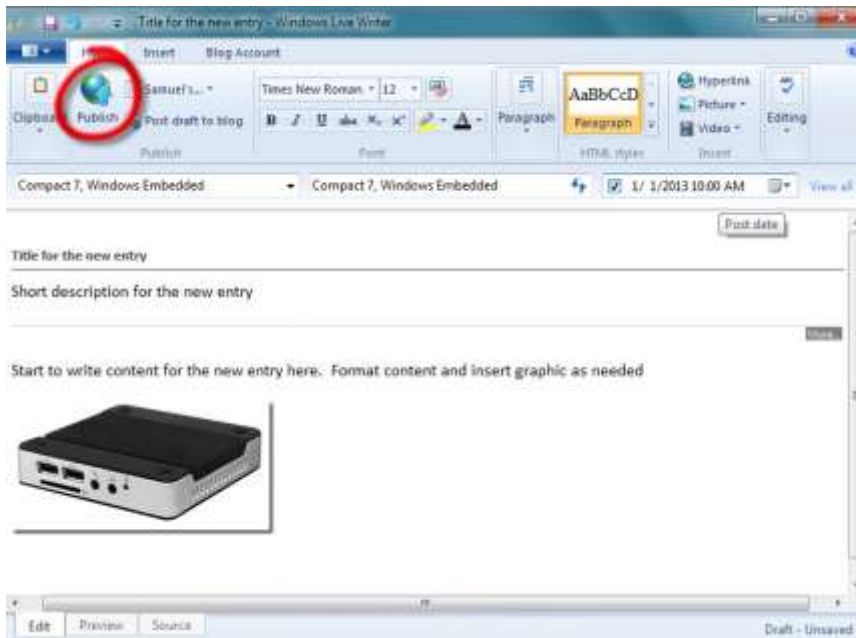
Title for the new entry - Windows Live Writer

Home Insert Blog Account

Clipboard Publish Samuel's... Post draft to blog Publish

Times New Roman 12 B I U abc $x_2$ $x^2$ A Font

Paragraph AaBbCcD Paragraph HTML styles

Hyperlink Picture Video Insert Editing

Compact 7, Windows Embedded Compact 7, Windows Embedded 1/ 1/2013 10:00 AM View all

Post date

Title for the new entry

Short description for the new entry

More...

Start to write content for the new entry here. Format content and insert graphic as needed

Edit Preview Source Draft - Unsaved